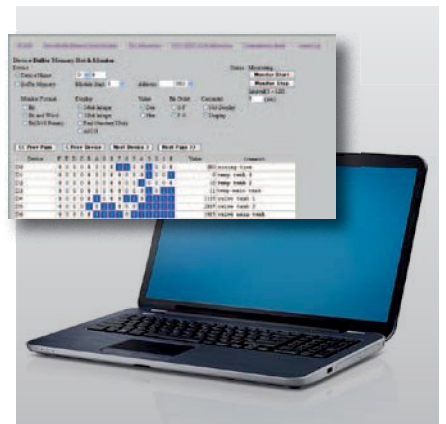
Device/Buffer Memory Batch Monitor

Monitor Start

Monitor Stop

<< Prev Page

< Prev Device

Next Device >

Next Page >>

Device

Value

Comment

1 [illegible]

2 temp tank 2

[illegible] temp tank 3

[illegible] temp main tank

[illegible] valve tank 1

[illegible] valve tank 2

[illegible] valve main tank